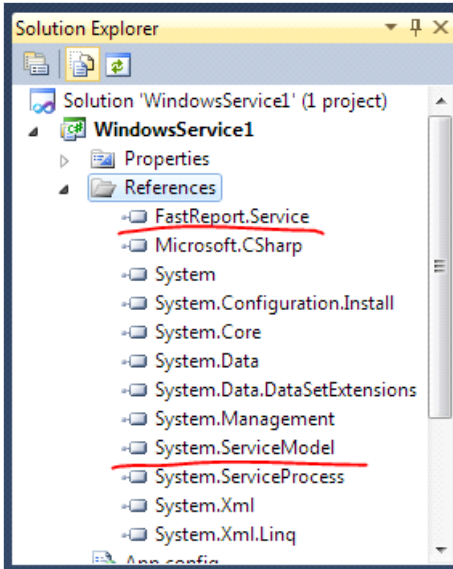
Solution Explorer

Solution 'WindowsService1' (1 project)
WindowsService1
Properties
References
FastReport.Service
Microsoft.CSharp
System
System.Configuration.Install
System.Core
System.Data
System.Data.DataSetExtensions
System.Management
System.ServiceModel
System.ServiceProcess
System.Xml
System.Xml.Linq
App.config